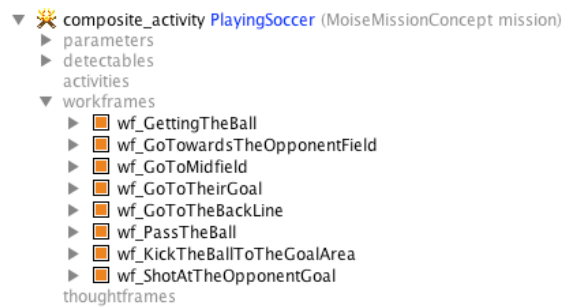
composite_activity PlayingSoccer (MoiseMissionConcept mission)
parameters
detectables
activities
workframes
wf_GettingTheBall
wf_GoTowardsTheOpponentField
wf_GoToMidfield
wf_GoToTheirGoal
wf_GoToTheBackLine
wf_PassTheBall
wf_KickTheBallToTheGoalArea
wf_ShotAtTheOpponentGoal
thoughtframes